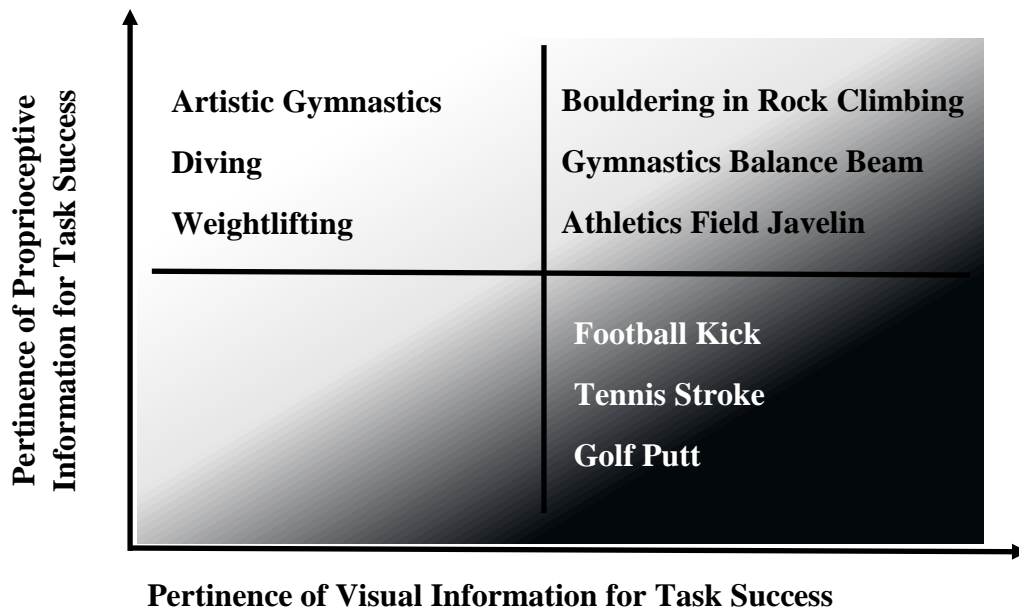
Pertinence of Proprioceptive Information for Task Success

Artistic Gymnastics
Diving
Weightlifting

Bouldering in Rock Climbing
Gymnastics Balance Beam
Athletics Field Javelin

Football Kick
Tennis Stroke
Golf Putt

Pertinence of Visual Information for Task Success